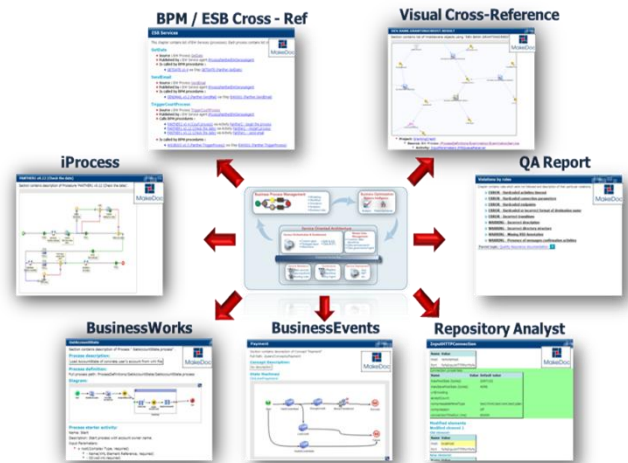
BPM / ESB Cross - Ref

ESB Services

MakeDoc

Visual Cross-Reference

iProcess

MakeDoc

QA Report

Violations by rules

MakeDoc

Business Process Management

Service Oriented Architecture

BusinessWorks

Process description

Process definition

Diagram

MakeDoc

BusinessEvents

MakeDoc

Repository Analyst

MakeDoc